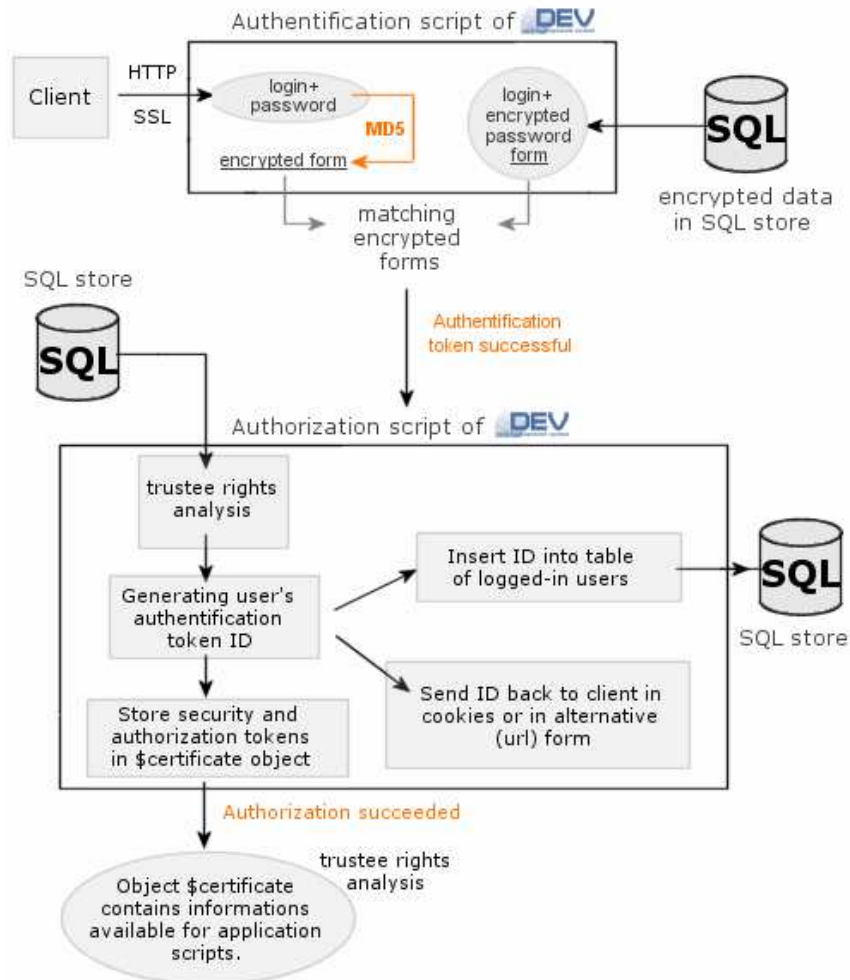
Authentification script of DEV

Client

HTTP

SSL

login+ password

MD5

encrypted form

login+ encrypted password form

SQL

encrypted data in SQL store

matching encrypted forms

SQL store

SQL

Authentification token successful

Authorization script of DEV

trustee rights analysis

Generating user's authentification token ID

Insert ID into table of logged-in users

SQL

SQL store

Send ID back to client in cookies or in alternative (url) form

Store security and authorization tokens in $certificate object

Authorization succeeded

trustee rights analysis

Object $certificate contains informations available for application scripts.